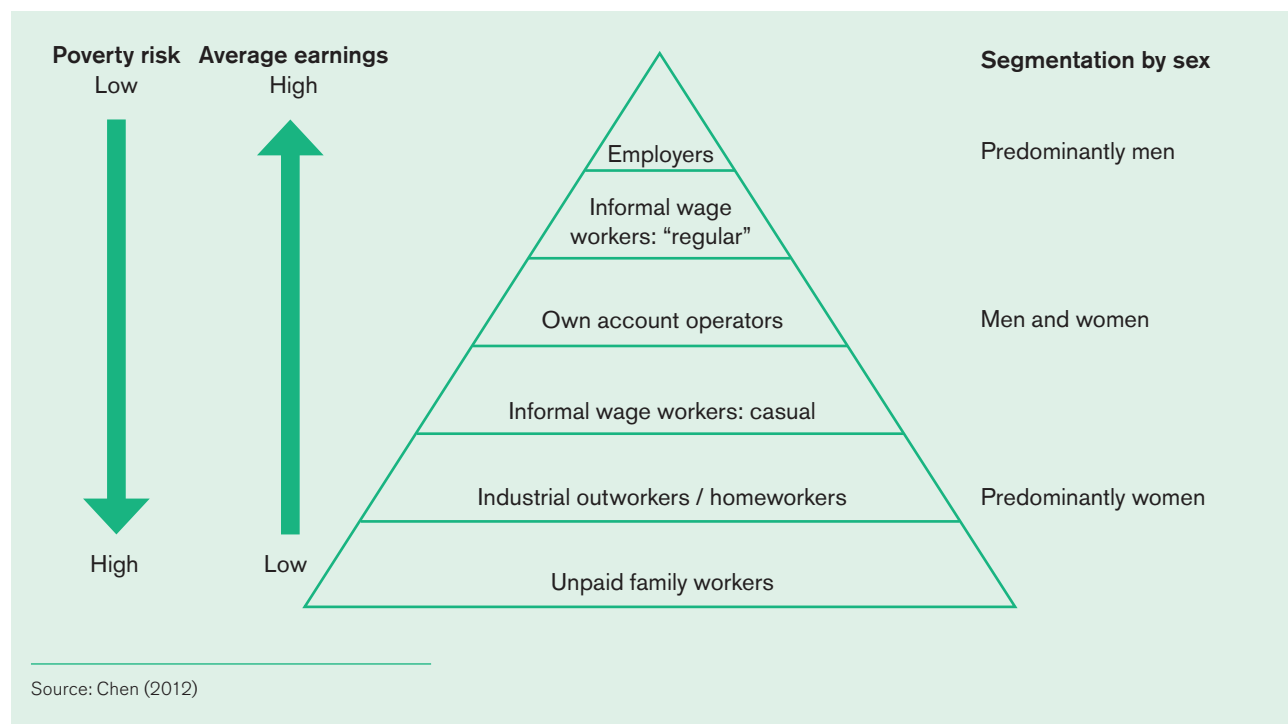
Poverty risk
Low

Average earnings
High

High

Low

Employers

Informal wage workers: “regular”

Own account operators

Informal wage workers: casual

Industrial outworkers / homeworkers

Unpaid family workers

Segmentation by sex

Predominantly men

Men and women

Predominantly women

Source: Chen (2012)